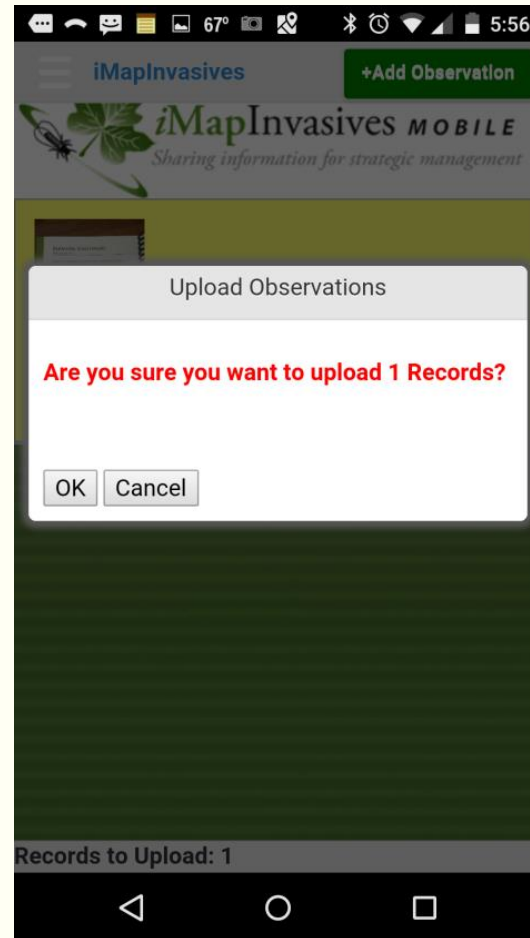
67° 5:56

iMapInvasives

+Add Observation

iMapInvasives MOBILE

Sharing information for strategic management

Upload Observations

Are you sure you want to upload 1 Records?

OK Cancel

Records to Upload: 1